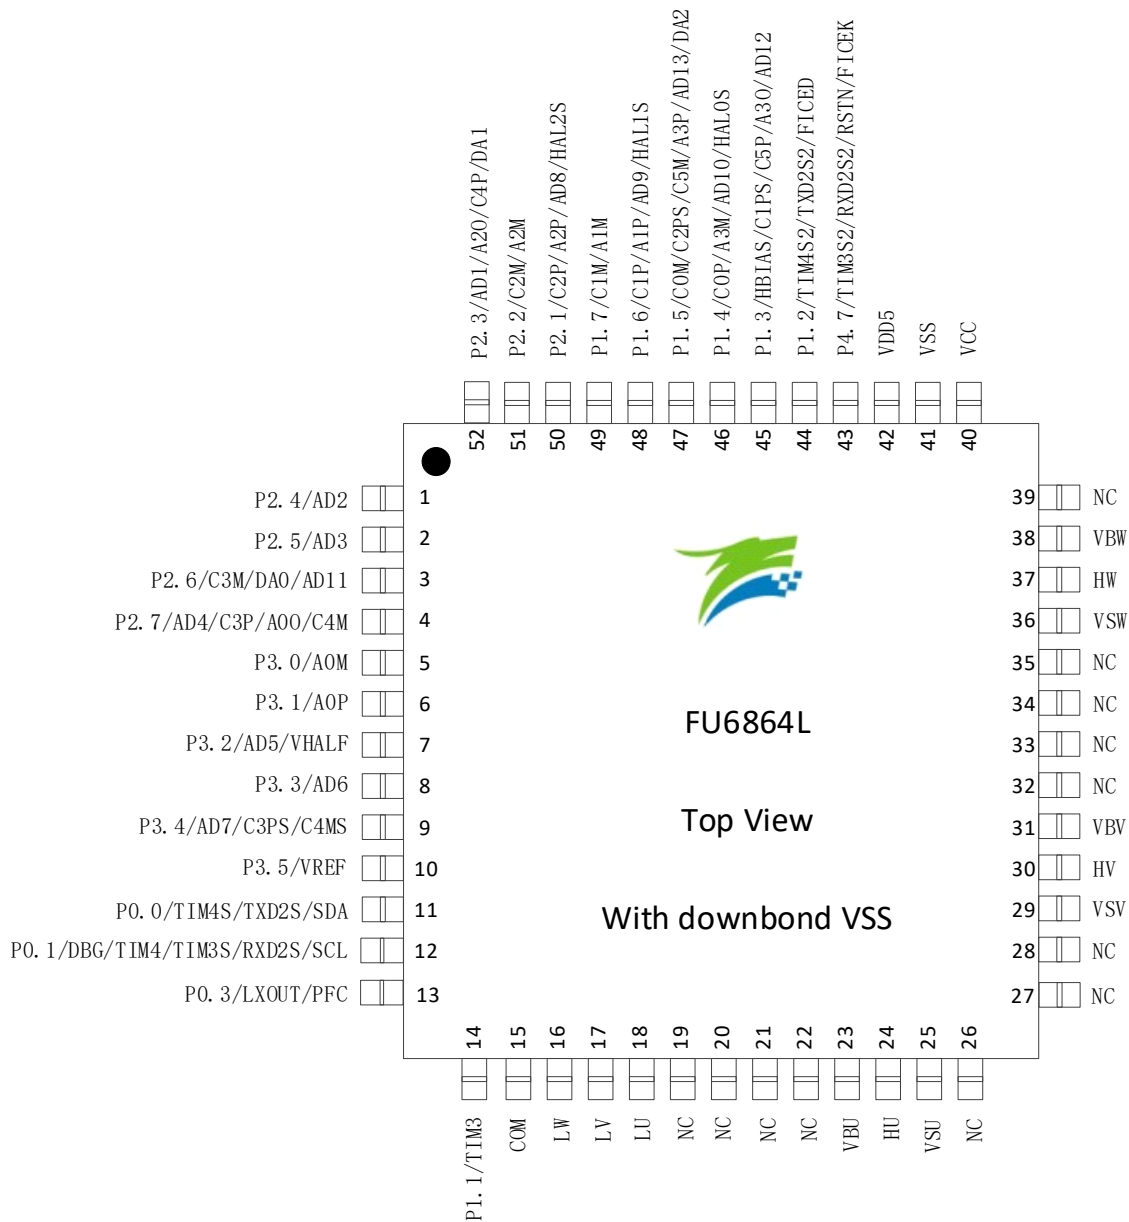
P2. 3/AD1/A20/C4P/DA1
P2. 2/C2M/A2M
P2. 1/C2P/A2P/AD8/HAL2S
P1. 7/C1M/A1M
P1. 6/C1P/A1P/AD9/HAL1S
P1. 5/COM/C2PS/C5M/A3P/AD13/DA2
P1. 4/C0P/A3M/AD10/HAL0S
P1. 3/HBIAS/C1PS/C5P/A30/AD12
P1. 2/TIM4S2/TXD2S2/FICED
P4. 7/TIM3S2/RXD2S2/RSTN/FICEK
VDD5
VSS
VCC

52 51 50 49 48 47 46 45 44 43 42 41 40

P2. 4/AD2 1
P2. 5/AD3 2
P2. 6/C3M/DA0/AD11 3
P2. 7/AD4/C3P/A00/C4M 4
P3. 0/A0M 5
P3. 1/A0P 6
P3. 2/AD5/VHALF 7
P3. 3/AD6 8
P3. 4/AD7/C3PS/C4MS 9
P3. 5/VREF 10
P0. 0/TIM4S/TXD2S/SDA 11
P0. 1/DBG/TIM4/TIM3S/RXD2S/SCL 12
P0. 3/LXOUT/PFC 13

39 NC
38 VBW
37 HW
36 VSW
35 NC
34 NC
33 NC
32 NC
31 VBV
30 HV
29 VSV
28 NC
27 NC

FU6864L

Top View

With downbond VSS

14 15 16 17 18 19 20 21 22 23 24 25 26

P1. 1/TIM3
COM
LW
LV
LU
NC
NC
NC
NC
VBU
HU
VSU
NC